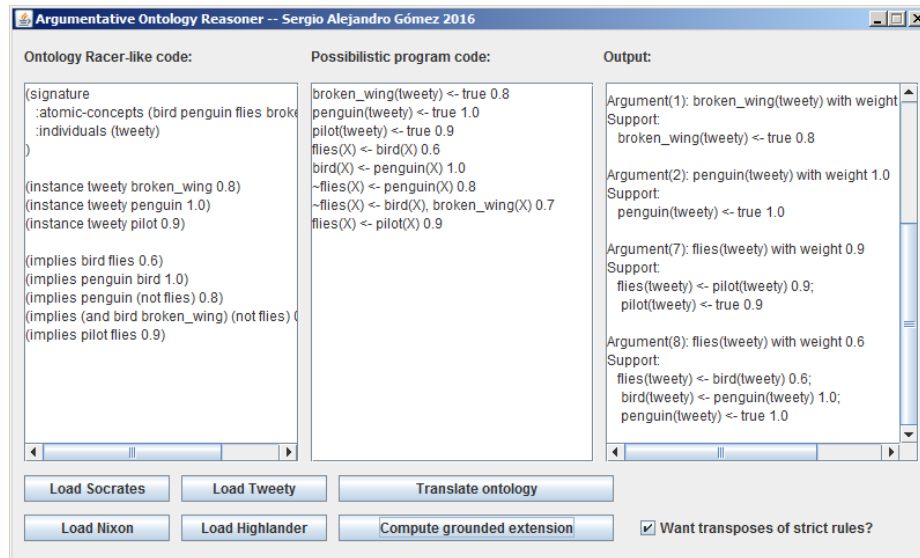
Argumentative Ontology Reasoner -- Sergio Alejandro Gómez 2016

Ontology Racer-like code:

(signature
:atomic-concepts (bird penguin flies broke
:individuals (tweety)
)

(instance tweety broken_wing 0.8)
(instance tweety penguin 1.0)
(instance tweety pilot 0.9)

(implies bird flies 0.6)
(implies penguin bird 1.0)
(implies penguin (not flies) 0.8)
(implies (and bird broken_wing) (not flies) (
(implies pilot flies 0.9)

Possibilistic program code:

broken_wing(tweety) <- true 0.8
penguin(tweety) <- true 1.0
pilot(tweety) <- true 0.9
flies(X) <- bird(X) 0.6
bird(X) <- penguin(X) 1.0
~flies(X) <- penguin(X) 0.8
~flies(X) <- bird(X), broken_wing(X) 0.7
flies(X) <- pilot(X) 0.9

Output:

Argument(1): broken_wing(tweety) with weight
Support:
broken_wing(tweety) <- true 0.8

Argument(2): penguin(tweety) with weight 1.0
Support:
penguin(tweety) <- true 1.0

Argument(7): flies(tweety) with weight 0.9
Support:
flies(tweety) <- pilot(tweety) 0.9;
pilot(tweety) <- true 0.9

Argument(8): flies(tweety) with weight 0.6
Support:
flies(tweety) <- bird(tweety) 0.6;
bird(tweety) <- penguin(tweety) 1.0;
penguin(tweety) <- true 1.0

Load Socrates
Load Tweety
Translate ontology
Load Nixon
Load Highlander
Compute grounded extension
Want transposes of strict rules?